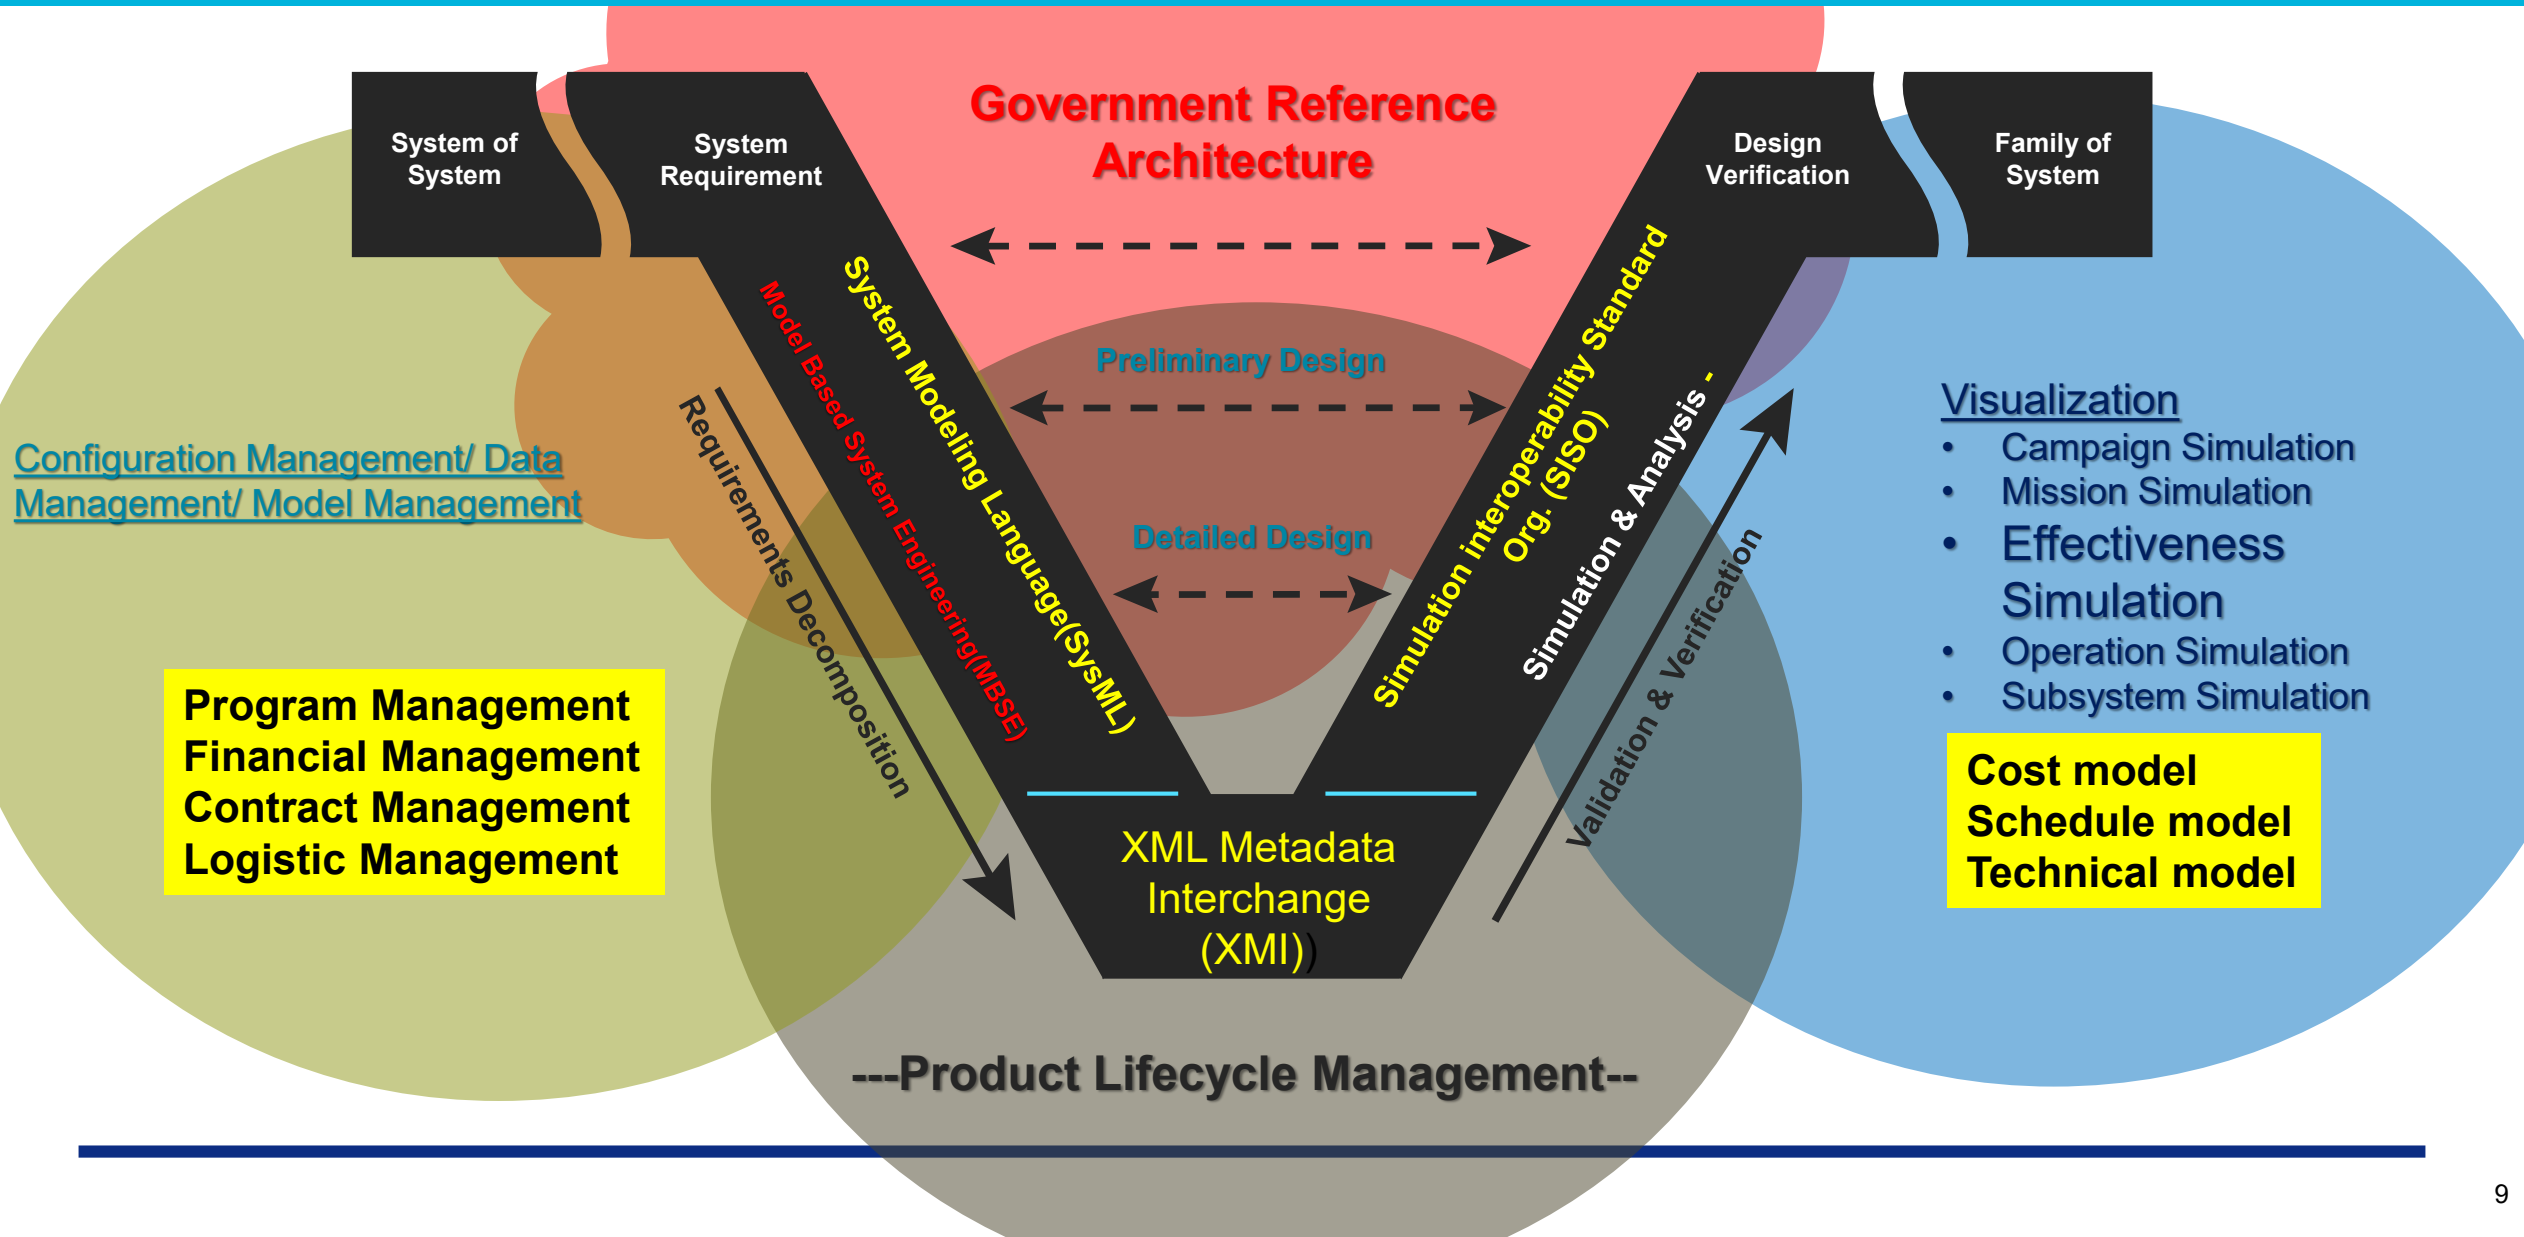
System of System

System Requirement

Government Reference Architecture

Design Verification

Family of System

System Modeling Language(SysML)

Model Based System Engineering(MBSE)

Requirements Decomposition

Preliminary Design

Detailed Design

Simulation interoperability Standard Org. (SISO)

Simulation & Analysis -

Validation & Verification

Configuration Management/ Data Management/ Model Management

Visualization
• Campaign Simulation
• Mission Simulation
• Effectiveness Simulation
• Operation Simulation
• Subsystem Simulation

Program Management
Financial Management
Contract Management
Logistic Management

XML Metadata Interchange (XMI))

Cost model
Schedule model
Technical model

---Product Lifecycle Management--

9